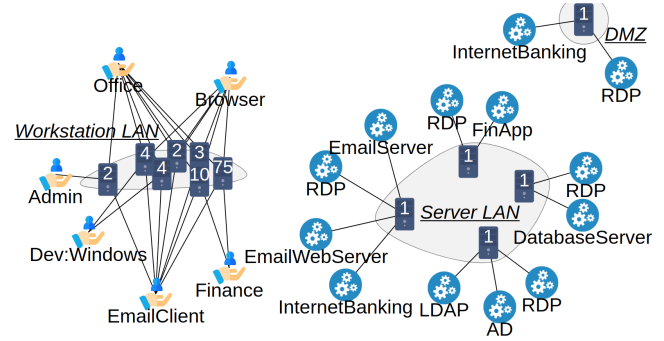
InternetBanking
1
DMZ
RDP
Office
Browser
Workstation LAN
4
2
3
2
4
10
75
Admin
Dev:Windows
EmailClient
Finance
EmailWebServer
InternetBanking
RDP
FinApp
EmailServer
1
RDP
1
RDP
1
Server LAN
DatabaseServer
1
LDAP
RDP
AD